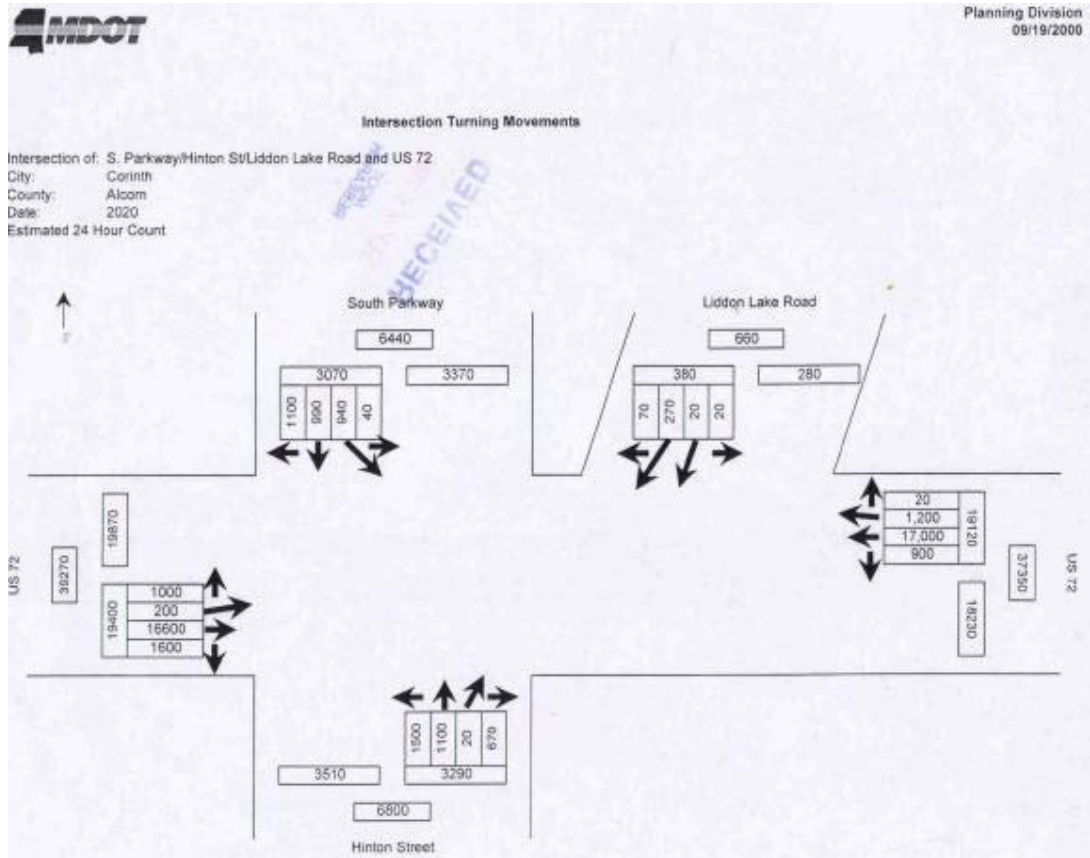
MDOT

Planning Division
09/19/2000

Intersection Turning Movements

Intersection of: S. Parkway/Hinton St/Liddon Lake Road and US 72
City: Corinth
County: Alcorn
Date: 2020
Estimated 24 Hour Count

RECEIVED

South Parkway

6440

3070

3370

1100 990 940 40

Liddon Lake Road

660

380

280

70 270 20 20

19870

39270

US 72

19400

1000
200
16600
1600

20
1,200
17,000
900

19120

37350

US 72

18230

1500 1100 20 670

3290

3510

6800

Hinton Street